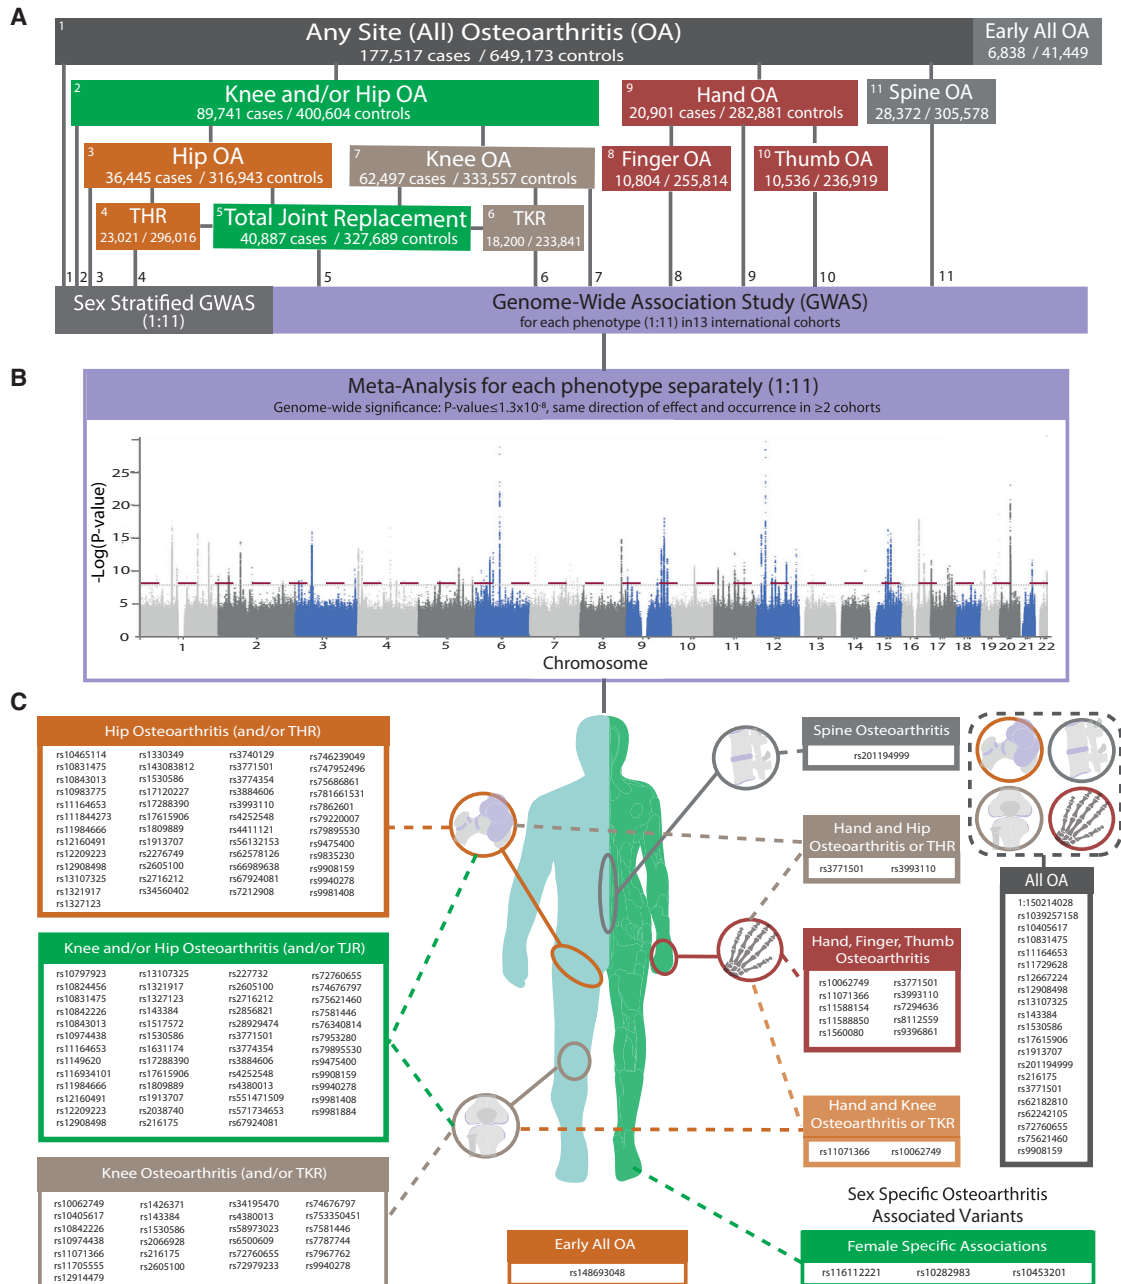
A

1 Any Site (All) Osteoarthritis (OA)
177,517 cases / 649,173 controls

Early All OA
6,838 / 41,449

2 Knee and/or Hip OA
89,741 cases / 400,604 controls

9 Hand OA
20,901 cases / 282,881 controls

11 Spine OA
28,372 / 305,578

3 Hip OA
36,445 cases / 316,943 controls

7 Knee OA
62,497 cases / 333,557 controls

8 Finger OA
10,804 / 255,814

10 Thumb OA
10,536 / 236,919

4 THR
23,021 / 296,016

5 Total Joint Replacement
40,887 cases / 327,689 controls

6 TKR
18,200 / 233,841

1 2 3 4 5 6 7 8 9 10 11

Sex Stratified GWAS
(1:11)

Genome-Wide Association Study (GWAS)
for each phenotype (1:11) in13 international cohorts

B

Meta-Analysis for each phenotype separately (1:11)
Genome-wide significance: P-value≤1.3x10-8, same direction of effect and occurrence in ≥2 cohorts

-Log(P-value)
0 5 10 15 20 25
1 2 3 4 5 6 7 8 9 10 11 12 13 14 15 16 17 18 19 20 21 22
Chromosome

C

Hip Osteoarthritis (and/or THR)
rs10465114 rs10831475 rs10843013 rs10983775 rs11164653 rs111844273 rs11984666 rs12160491 rs12209223 rs12908498 rs13107325 rs1321917 rs1327123
rs1330349 rs143083812 rs1530586 rs17120227 rs17288390 rs17615906 rs1809889 rs1913707 rs2276749 rs2605100 rs2716212 rs34560402
rs3740129 rs3771501 rs3774354 rs3884606 rs3993110 rs4252548 rs4411121 rs56132153 rs62578126 rs66989638 rs67924081 rs7212908
rs746239049 rs747952496 rs75686861 rs781661531 rs7862601 rs79220007 rs79895530 rs9475400 rs9835230 rs9908159 rs9940278 rs9981408

Knee and/or Hip Osteoarthritis (and/or TJR)
rs10797923 rs10824456 rs10831475 rs10842226 rs10843013 rs10974438 rs11164653 rs1149620 rs116934101 rs11984666 rs12160491 rs12209223 rs12908498
rs13107325 rs1321917 rs1327123 rs143384 rs1517572 rs1530586 rs1631174 rs17288390 rs17615906 rs1809889 rs1913707 rs2038740 rs216175
rs227732 rs2605100 rs2716212 rs2856821 rs28929474 rs3771501 rs3774354 rs3884606 rs4252548 rs4380013 rs551471509 rs571734653 rs67924081
rs72760655 rs74676797 rs75621460 rs7581446 rs76340814 rs7953280 rs79895530 rs9475400 rs9940278 rs9981408 rs9981884

Knee Osteoarthritis (and/or TKR)
rs10062749 rs10405617 rs10842226 rs10974438 rs11071366 rs11705555 rs12914479
rs1426371 rs143384 rs1530586 rs2066928 rs216175 rs2605100
rs34195470 rs4380013 rs58973023 rs6500609 rs72760655 rs72979233
rs74676797 rs753350451 rs7581446 rs7787744 rs7967762 rs9940278

Spine Osteoarthritis
rs201194999

Hand and Hip Osteoarthritis or THR
rs3771501 rs3993110

Hand, Finger, Thumb Osteoarthritis
rs10062749 rs11071366 rs11588154 rs11588850 rs1560080
rs3771501 rs3993110 rs7294636 rs8112559 rs9396861

Hand and Knee Osteoarthritis or TKR
rs11071366 rs10062749

All OA
1:150214028 rs1039257158 rs10405617 rs10831475 rs11164653 rs11729628 rs12667224 rs12908498 rs13107325 rs143384 rs1530586 rs17615906 rs1913707 rs201194999 rs216175 rs3771501 rs62182810 rs62242105 rs72760655 rs75621460 rs9908159

Sex Specific Osteoarthritis Associated Variants

Early All OA
rs148693048

Female Specific Associations
rs116112221 rs10282983 rs10453201